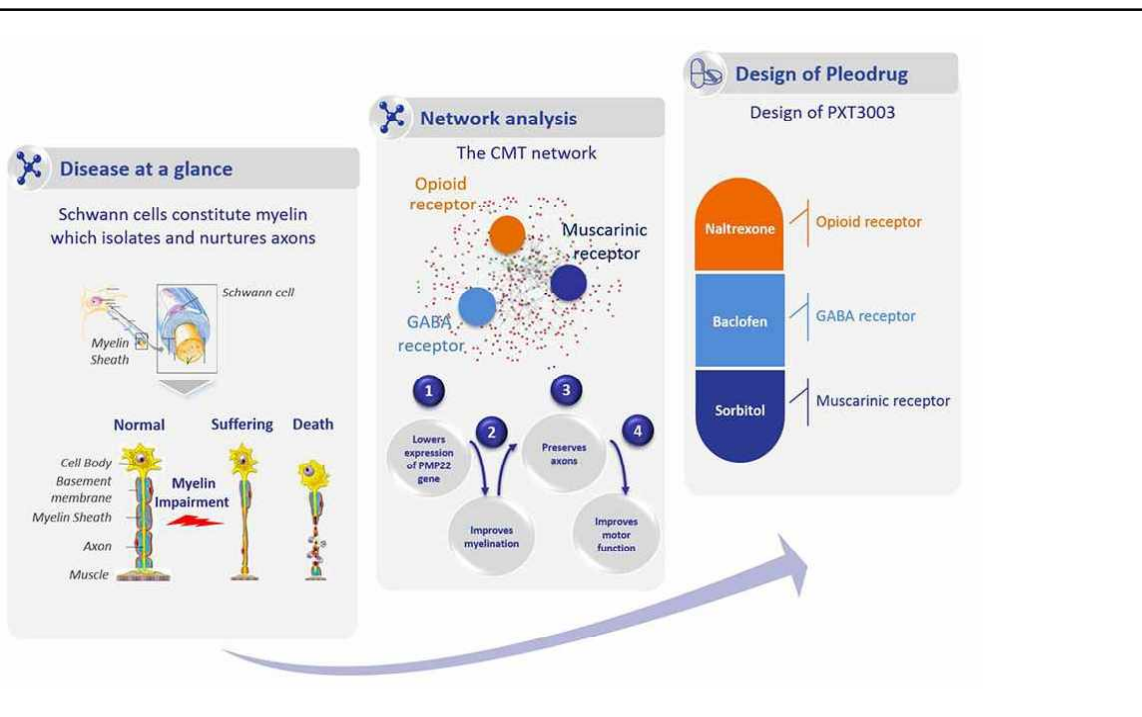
Disease at a glance

Schwann cells constitute myelin which isolates and nurtures axons

Schwann cell

Myelin Sheath

Normal

Suffering

Death

Cell Body

Basement membrane

Myelin Sheath

Axon

Muscle

Myelin Impairment

Network analysis

The CMT network

Opioid receptor

Muscarinic receptor

GABA receptor

1

Lowers expression of PMP22 gene

2

Improves myelination

3

Preserves axons

4

Improves motor function

Design of Pleodrug

Design of PXT3003

Naltrexone

Opioid receptor

Baclofen

GABA receptor

Sorbitol

Muscarinic receptor